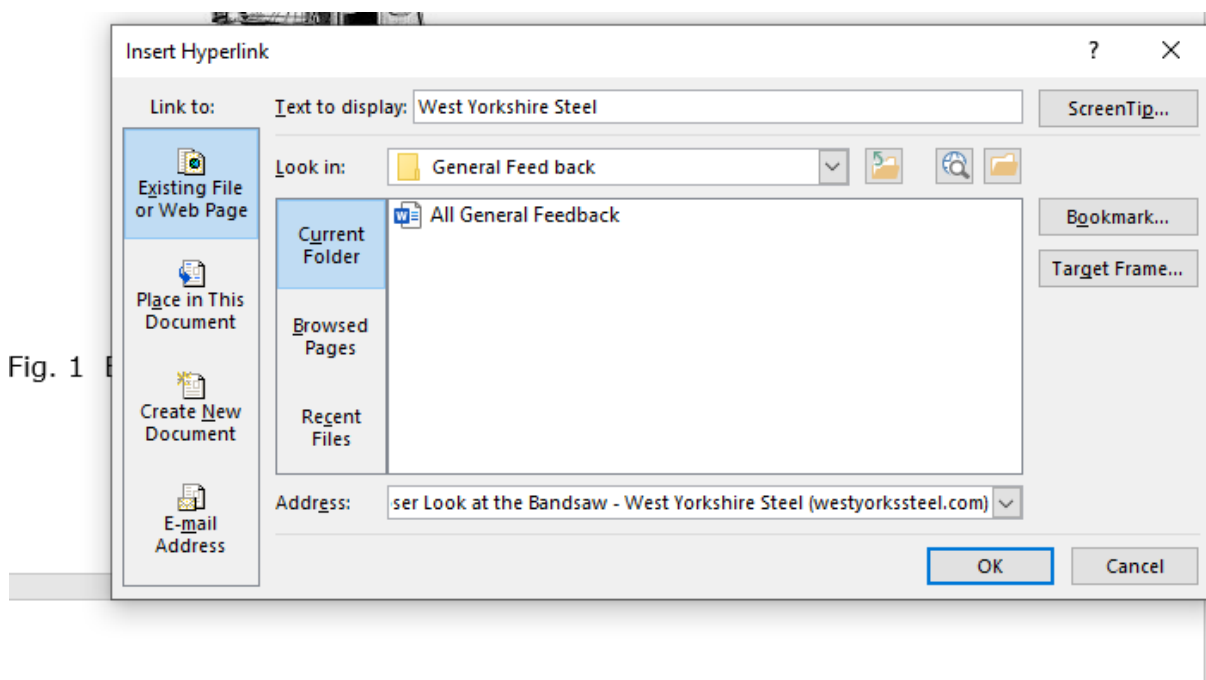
Insert Hyperlink

?

Link to:

Existing File or Web Page

Place in This Document

Create New Document

E-mail Address

Text to display: West Yorkshire Steel

ScreenTip...

Look in: General Feed back

Current Folder

Browsed Pages

Recent Files

All General Feedback

Bookmark...

Target Frame...

Fig. 1 E

Address: ser Look at the Bandsaw - West Yorkshire Steel (westyorkssteel.com)

OK

Cancel